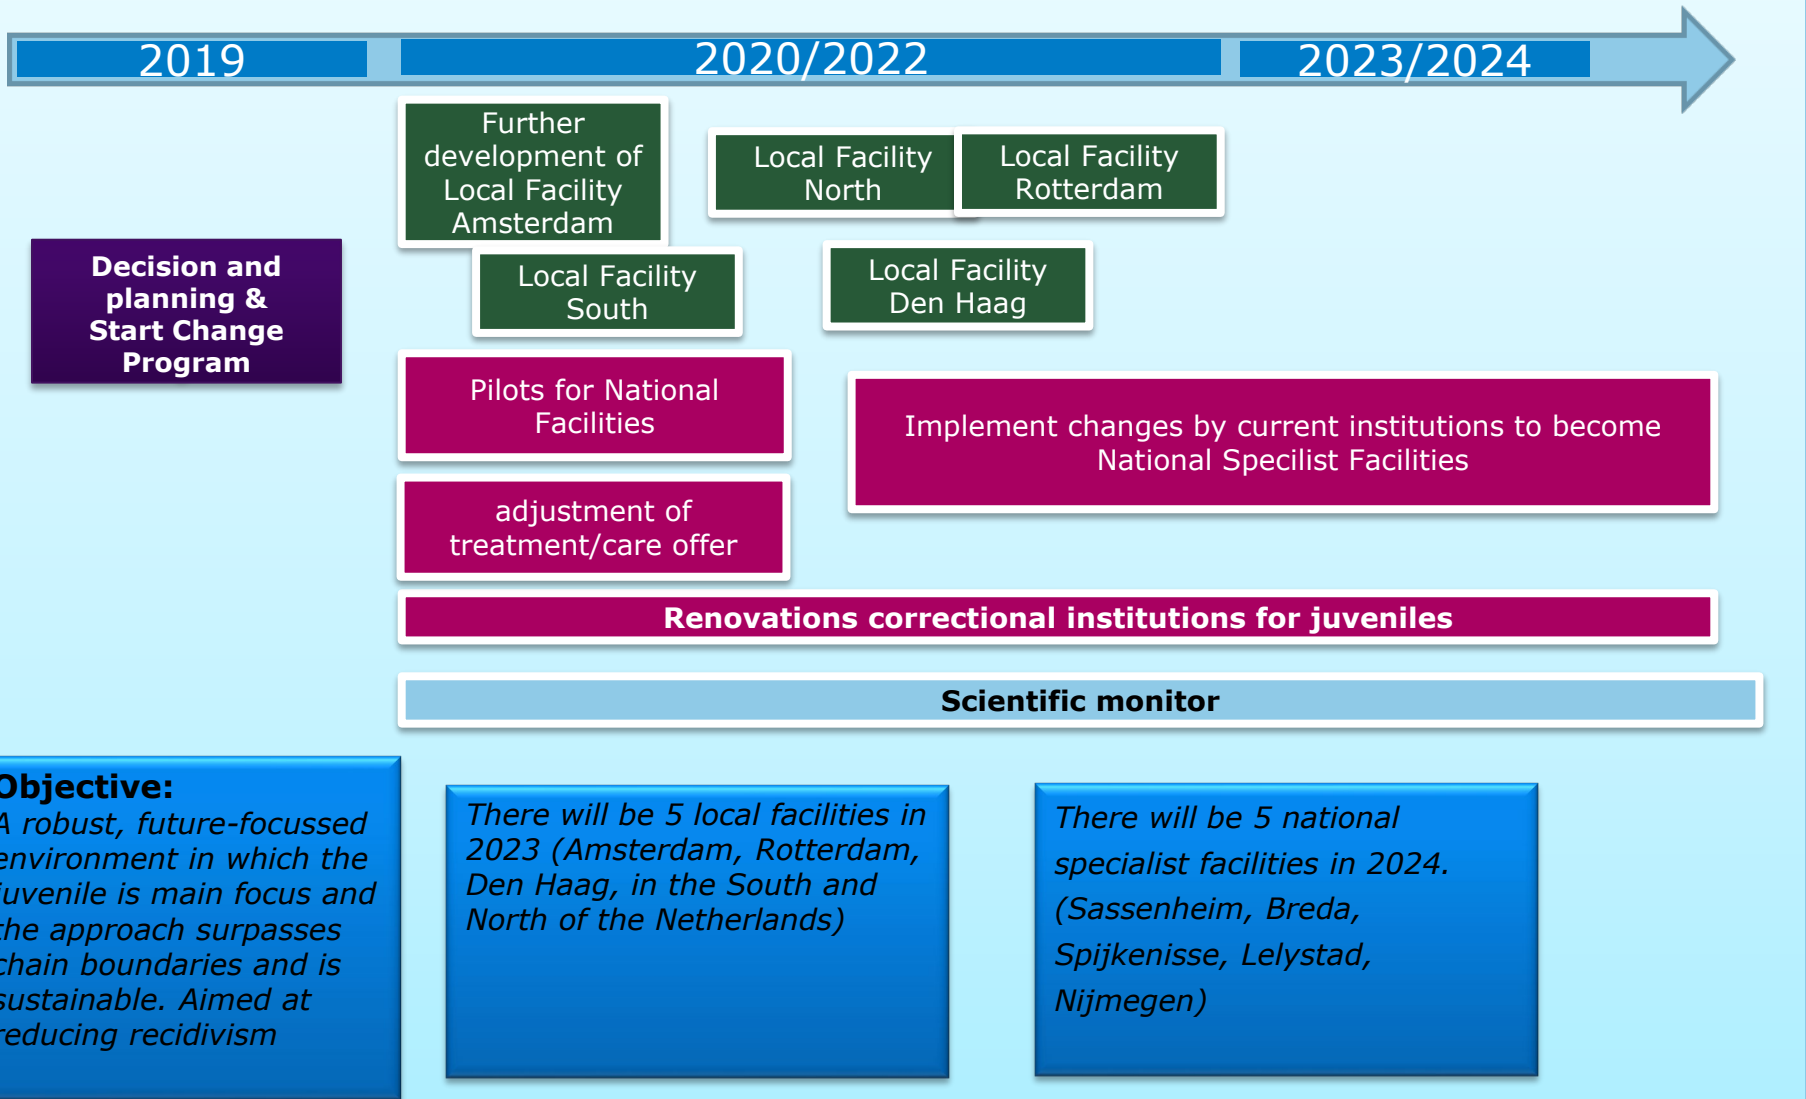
2019

2020/2022

2023/2024

Further development of Local Facility Amsterdam

Local Facility North

Local Facility Rotterdam

Decision and planning & Start Change Program

Local Facility South

Local Facility Den Haag

Pilots for National Facilities

Implement changes by current institutions to become National Specilist Facilities

adjustment of treatment/care offer

Renovations correctional institutions for juveniles

Scientific monitor

Objective:
A robust, future-focussed environment in which the juvenile is main focus and the approach surpasses chain boundaries and is sustainable. Aimed at reducing recidivism

There will be 5 local facilities in 2023 (Amsterdam, Rotterdam, Den Haag, in the South and North of the Netherlands)

There will be 5 national specialist facilities in 2024. (Sassenheim, Breda, Spijkenisse, Lelystad, Nijmegen)